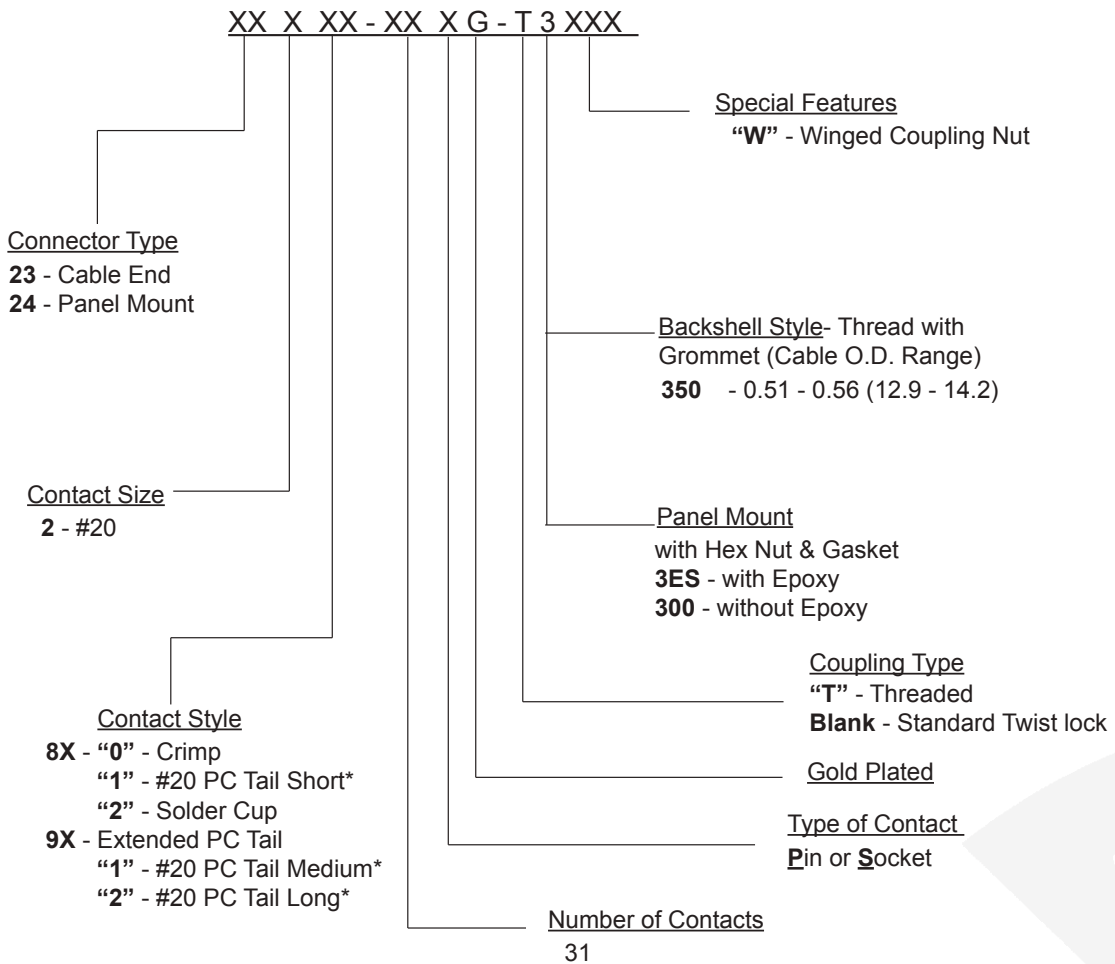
XX X XX - XX X G - T 3 XXX

Special Features
"W" - Winged Coupling Nut

Connector Type
23 - Cable End
24 - Panel Mount

Backshell Style- Thread with Grommet (Cable O.D. Range)
350 - 0.51 - 0.56 (12.9 - 14.2)

Contact Size
2 - #20

Panel Mount
with Hex Nut & Gasket
3ES - with Epoxy
300 - without Epoxy

Coupling Type
"T" - Threaded
Blank - Standard Twist lock

Contact Style
8X - "0" - Crimp
"1" - #20 PC Tail Short*
"2" - Solder Cup
9X - Extended PC Tail
"1" - #20 PC Tail Medium*
"2" - #20 PC Tail Long*

Gold Plated

Type of Contact
Pin or Socket

Number of Contacts

31